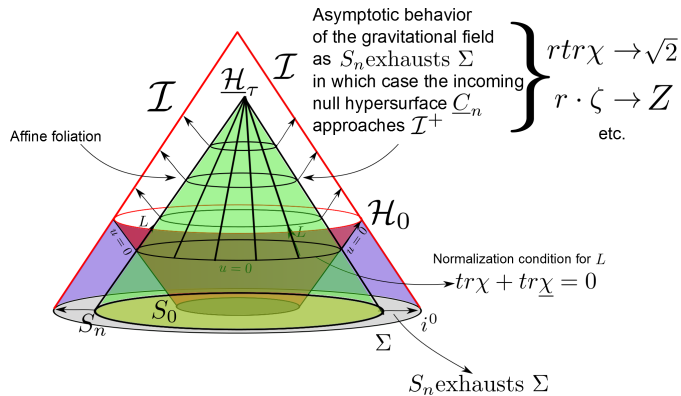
Asymptotic behavior of the gravitational field as $S_n$exhausts $\Sigma$ in which case the incoming null hypersurface $\underline{C}_n$ approaches $\mathcal{I}^+$

$rtr\chi \to \sqrt{2}$

$r \cdot \zeta \to Z$

etc.

$\mathcal{I}$

$\mathcal{I}$

$\underline{\mathcal{H}}_\tau$

Affine foliation

$\mathcal{H}_0$

$L$

$L$

$u=0$

$u=0$

$u=0$

Normalization condition for $L$

$tr\chi + tr\underline{\chi} = 0$

$S_0$

$S_n$

$i^0$

$\Sigma$

$S_n$exhausts $\Sigma$